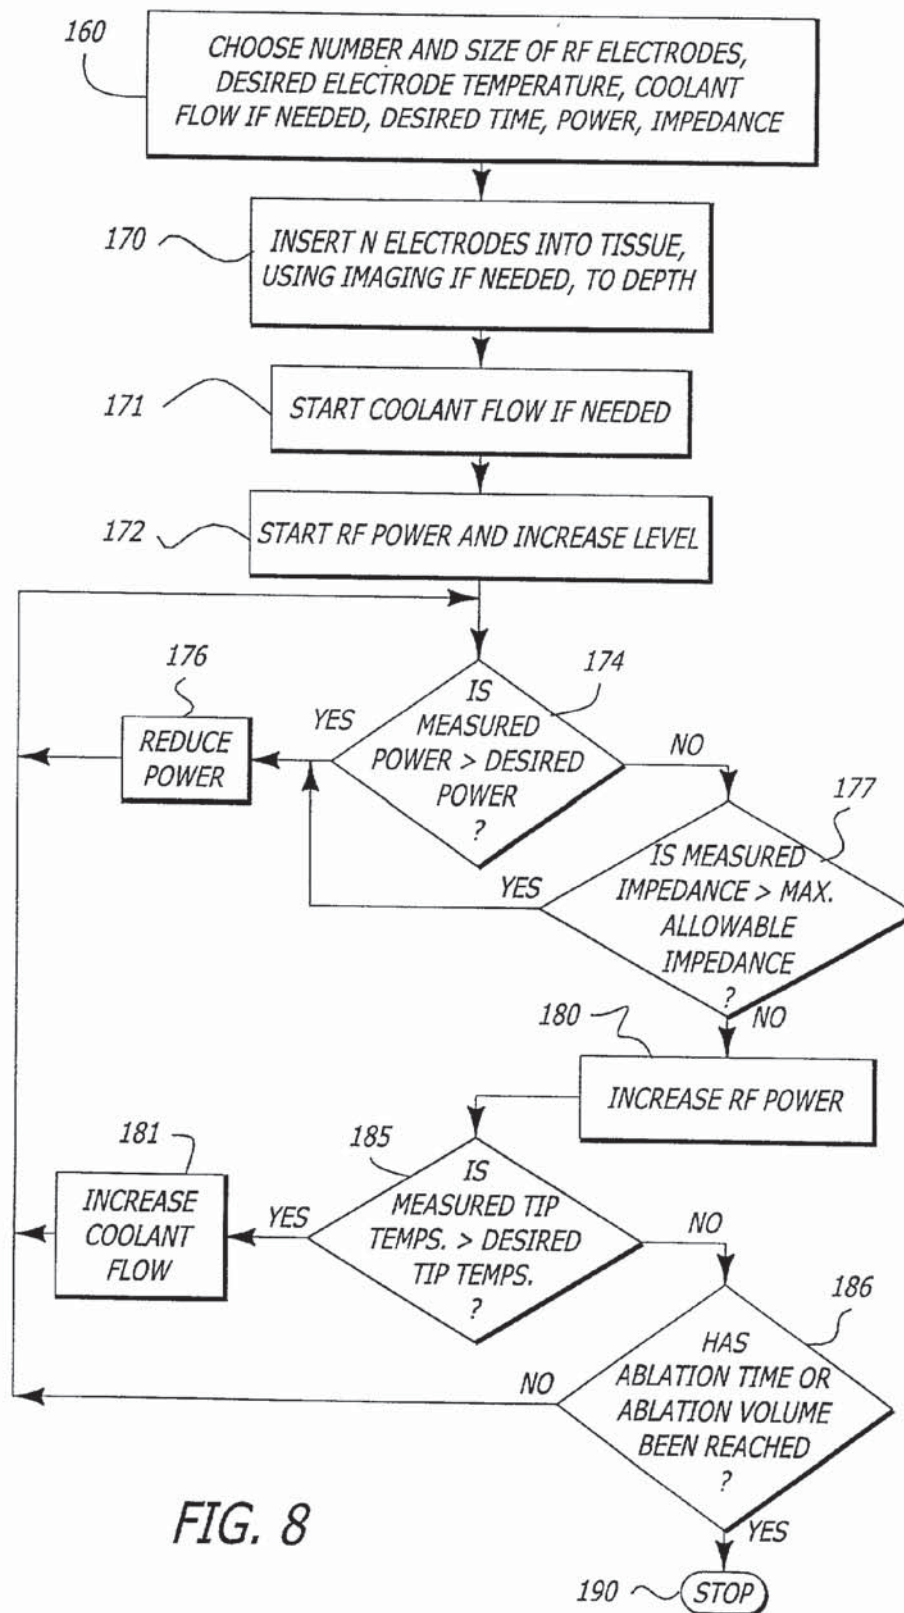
160
CHOOSE NUMBER AND SIZE OF RF ELECTRODES, DESIRED ELECTRODE TEMPERATURE, COOLANT FLOW IF NEEDED, DESIRED TIME, POWER, IMPEDANCE

170
INSERT N ELECTRODES INTO TISSUE, USING IMAGING IF NEEDED, TO DEPTH

171
START COOLANT FLOW IF NEEDED

172
START RF POWER AND INCREASE LEVEL

176
REDUCE POWER

YES

174
IS MEASURED POWER > DESIRED POWER ?

NO

177
IS MEASURED IMPEDANCE > MAX. ALLOWABLE IMPEDANCE ?

YES

NO

180
INCREASE RF POWER

181
INCREASE COOLANT FLOW

YES

185
IS MEASURED TIP TEMPS. > DESIRED TIP TEMPS. ?

NO

186
HAS ABLATION TIME OR ABLATION VOLUME BEEN REACHED ?

NO

YES

FIG. 8

190
STOP